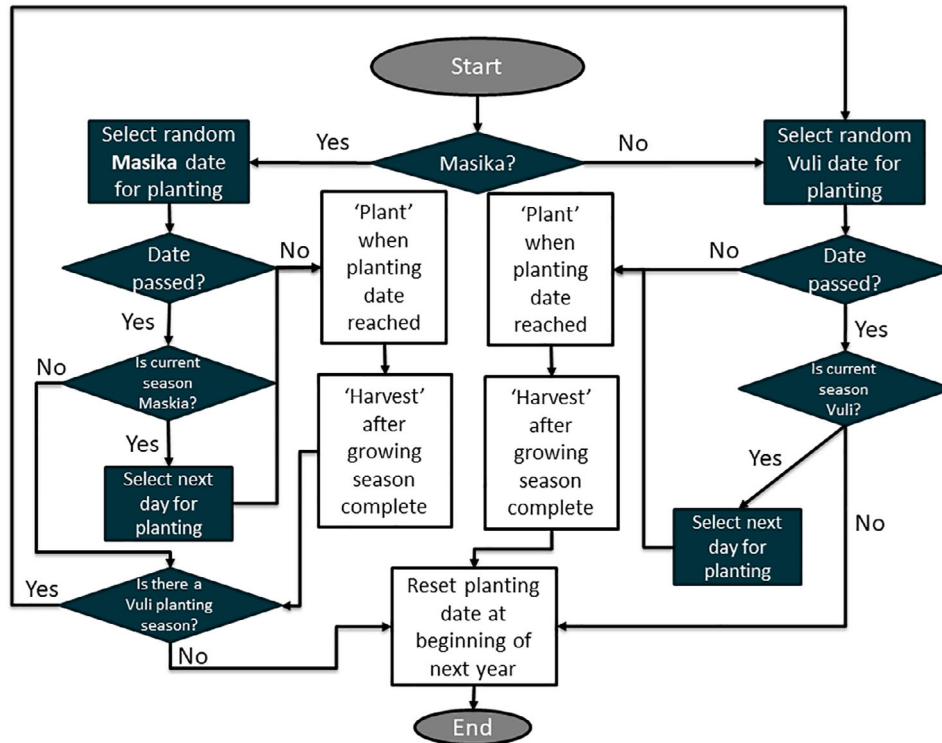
Start

Select random Masika date for planting

Yes

Masika?

No

Select random Vuli date for planting

Date passed?

No

'Plant' when planting date reached

'Plant' when planting date reached

No

Date passed?

Yes

Yes

No

Is current season Maskia?

'Harvest' after growing season complete

'Harvest' after growing season complete

Is current season Vuli?

Yes

Select next day for planting

Yes

Select next day for planting

No

Yes

Is there a Vuli planting season?

Reset planting date at beginning of next year

No

End